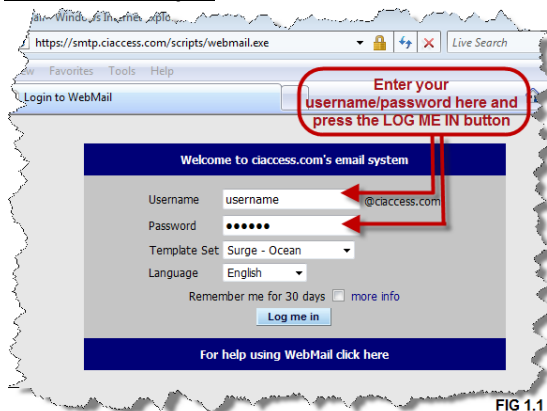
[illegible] - Windows Internet Explo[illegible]

https://smtp.ciaccess.com/scripts/webmail.exe

Live Search

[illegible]w Favorites Tools Help

Login to WebMail

Enter your username/password here and press the LOG ME IN button

Welcome to ciaccess.com's email system

Username username @ciaccess.com

Password ••••••

Template Set Surge - Ocean

Language English

Remember me for 30 days more info

Log me in

For help using WebMail click here

FIG 1.1